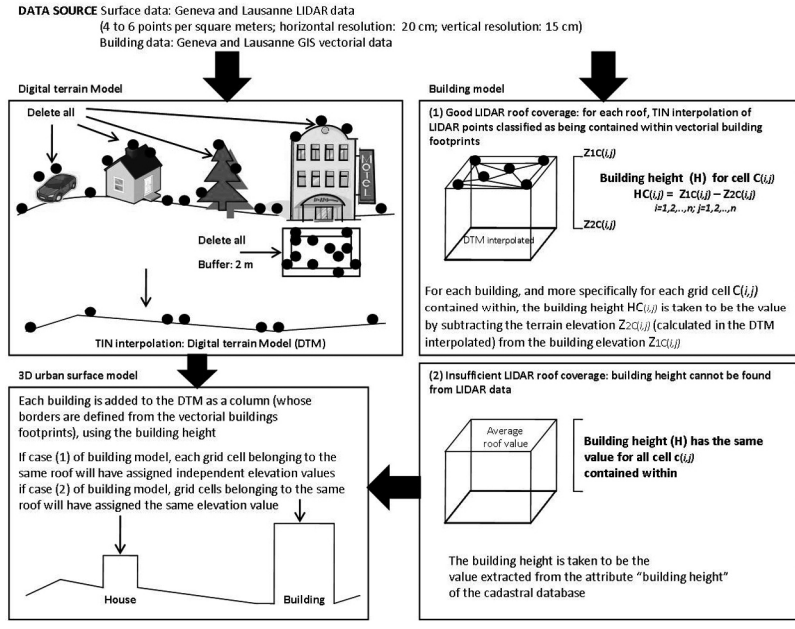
**DATA SOURCE** Surface data: Geneva and Lausanne LIDAR data
(4 to 6 points per square meters; horizontal resolution: 20 cm; vertical resolution: 15 cm)
Building data: Geneva and Lausanne GIS vectorial data

Digital terrain Model

Delete all

HOTEL

Delete all

Buffer: 2 m

TIN interpolation: Digital terrain Model (DTM)

Building model

(1) Good LIDAR roof coverage: for each roof, TIN interpolation of LIDAR points classified as being contained within vectorial building footprints

Z1C(i,j)

DTM interpolated

Z2C(i,j)

Building height (H) for cell C(i,j)
HC(i,j) = Z1C(i,j) – Z2C(i,j)
i=1,2,...,n; j=1,2,...,n

For each building, and more specifically for each grid cell C(i,j) contained within, the building height HC(i,j) is taken to be the value by subtracting the terrain elevation Z2C(i,j) (calculated in the DTM interpolated) from the building elevation Z1C(i,j)

3D urban surface model

Each building is added to the DTM as a column (whose borders are defined from the vectorial buildings footprints), using the building height

If case (1) of building model, each grid cell belonging to the same roof will have assigned independent elevation values
if case (2) of building model, grid cells belonging to the same roof will have assigned the same elevation value

House

Building

(2) Insufficient LIDAR roof coverage: building height cannot be found from LIDAR data

Average roof value

Building height (H) has the same value for all cell c(i,j) contained within

The building height is taken to be the value extracted from the attribute "building height" of the cadastral database